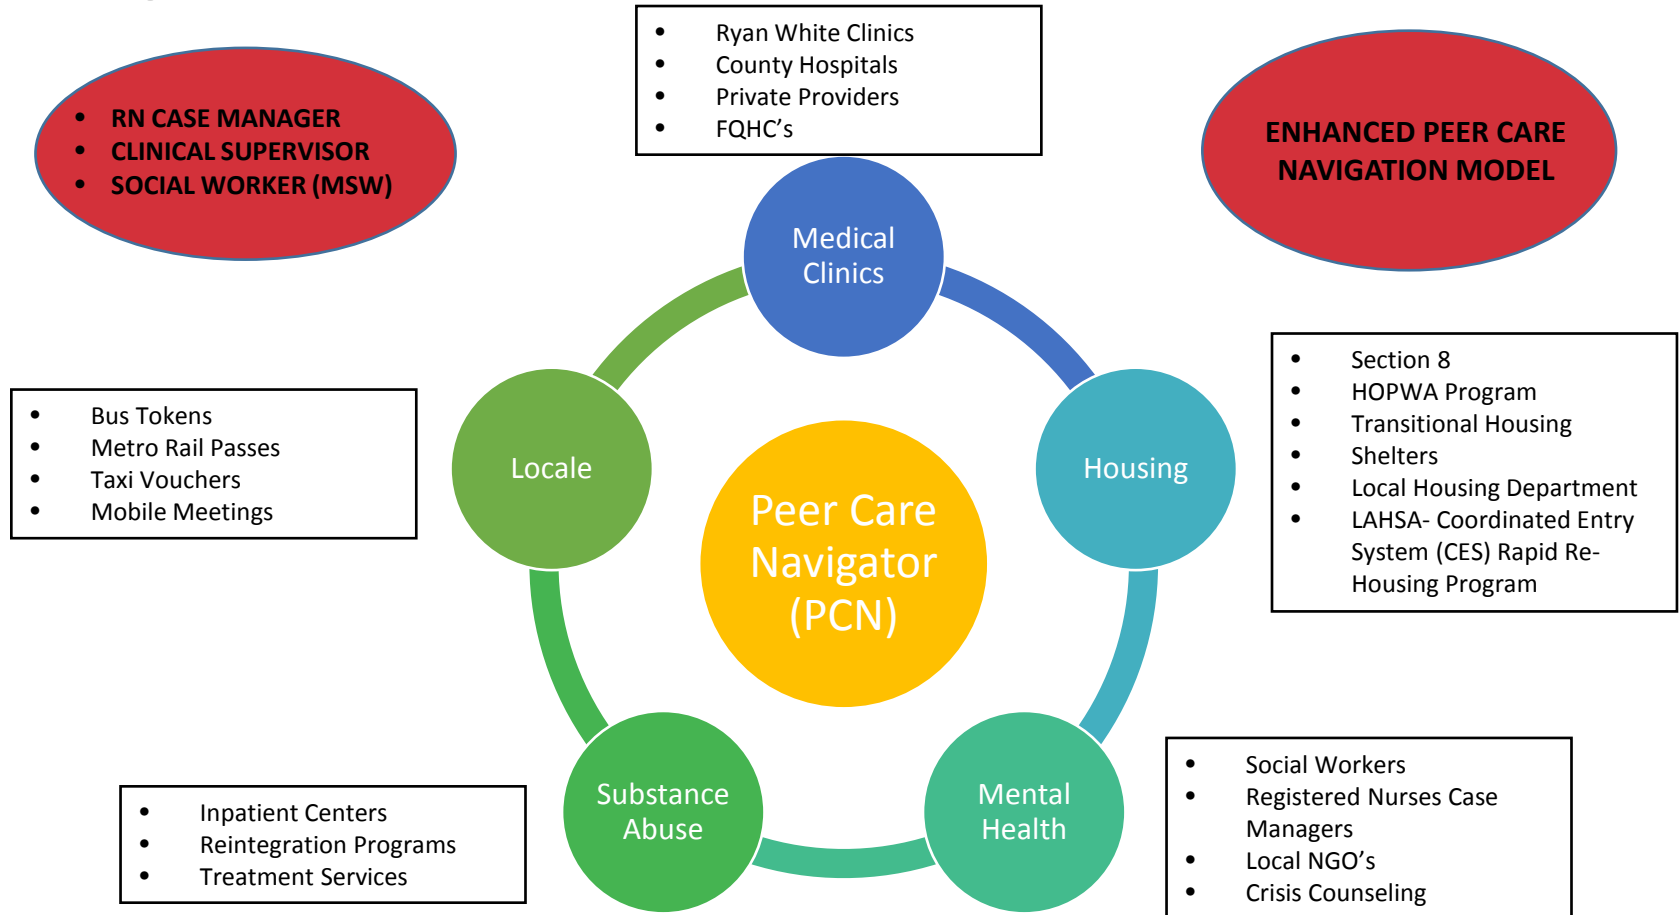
- RN CASE MANAGER
- CLINICAL SUPERVISOR
- SOCIAL WORKER (MSW)

- Ryan White Clinics
- County Hospitals
- Private Providers
- FQHC's

ENHANCED PEER CARE NAVIGATION MODEL

Medical Clinics

Locale

Housing

Peer Care Navigator (PCN)

Substance Abuse

Mental Health

- Bus Tokens
- Metro Rail Passes
- Taxi Vouchers
- Mobile Meetings

- Section 8
- HOPWA Program
- Transitional Housing
- Shelters
- Local Housing Department
- LAHSA- Coordinated Entry System (CES) Rapid Re-Housing Program

- Inpatient Centers
- Reintegration Programs
- Treatment Services

- Social Workers
- Registered Nurses Case Managers
- Local NGO's
- Crisis Counseling